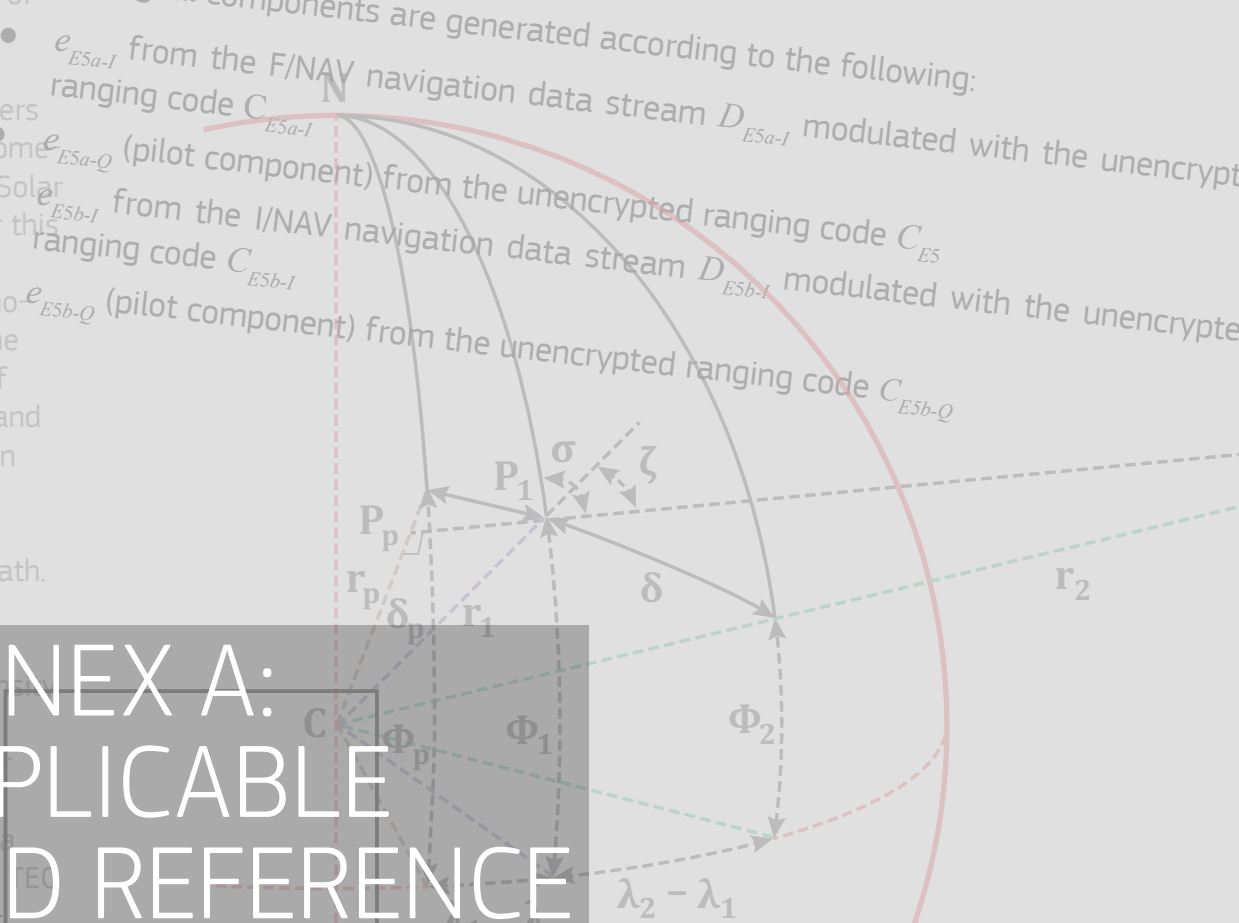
components are generated according to the following:

- $e_{E5a-I}$ from the F/NAV navigation data stream $D_{E5a-I}$ modulated with the unencrypt ranging code $C_{E5a-I}$
- $e_{E5a-Q}$ (pilot component) from the unencrypted ranging code $C_{E5}$
- $e_{E5b-I}$ from the I/NAV navigation data stream $D_{E5b-I}$ modulated with the unencrypte ranging code $C_{E5b-I}$
- $e_{E5b-Q}$ (pilot component) from the unencrypted ranging code $C_{E5b-Q}$

ers
ome
Solar
this
o-
e
f
and
n
ath.

N
$\sigma$
$\zeta$
$P_1$
$P_p$
$r_p$
$\delta_p$
$r_1$
$\delta$
$r_2$
C
$\Phi_p$
$\Phi_1$
$\Phi_2$
$\lambda_2 - \lambda_1$

NEX A:
PLICABLE
D REFERENCE